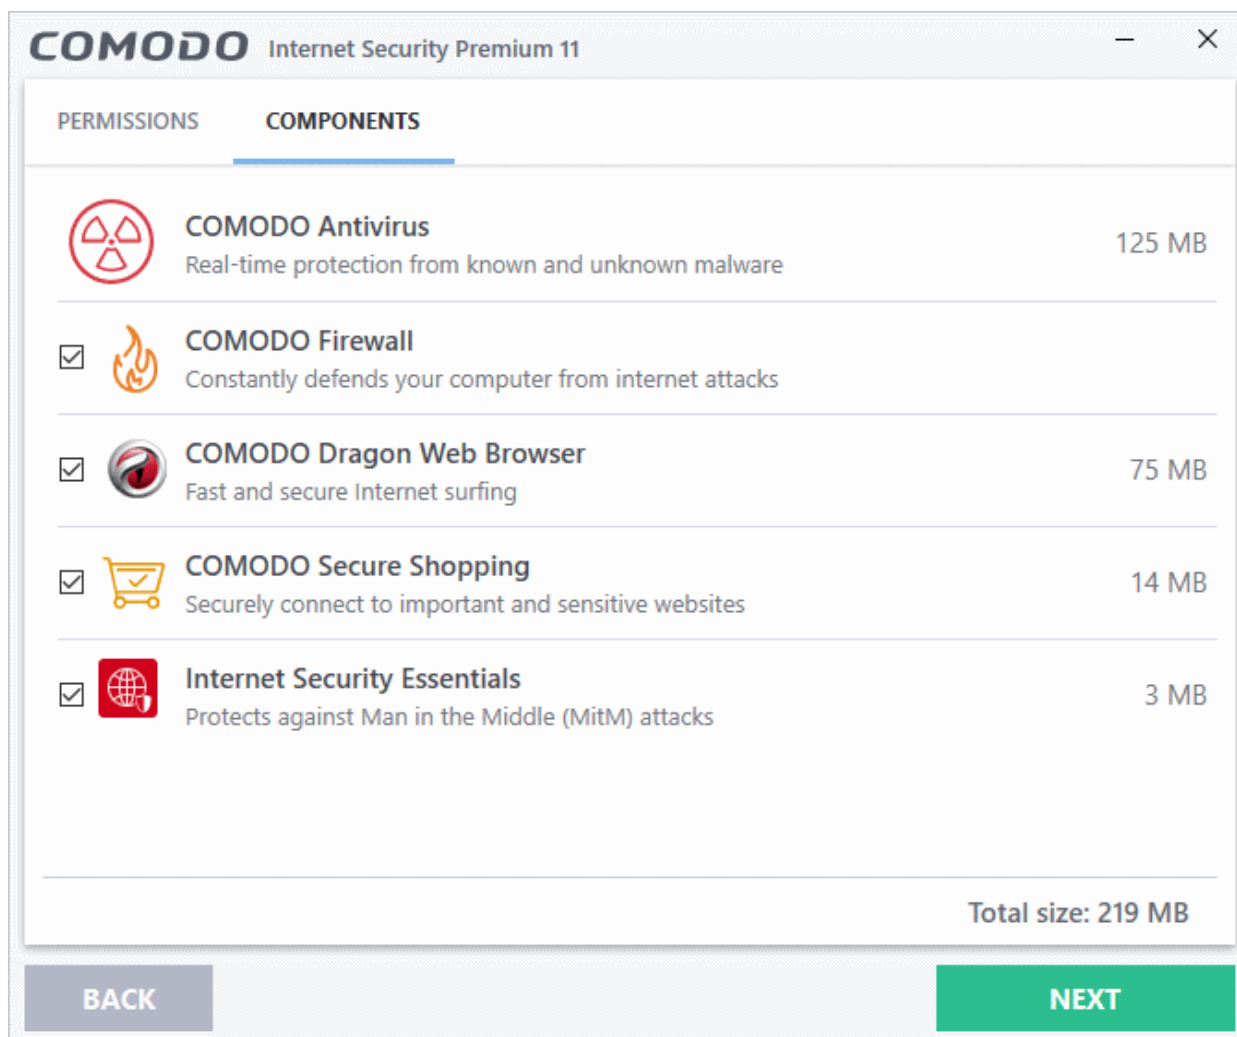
COMODO Internet Security Premium 11

PERMISSIONS COMPONENTS

COMODO Antivirus
Real-time protection from known and unknown malware
125 MB

COMODO Firewall
Constantly defends your computer from internet attacks

COMODO Dragon Web Browser
Fast and secure Internet surfing
75 MB

COMODO Secure Shopping
Securely connect to important and sensitive websites
14 MB

Internet Security Essentials
Protects against Man in the Middle (MitM) attacks
3 MB

Total size: 219 MB

BACK NEXT